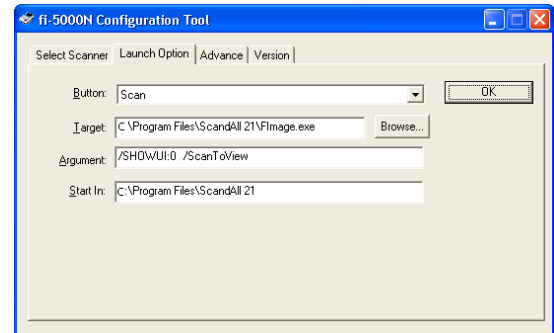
fi-5000N Configuration Tool

Select Scanner | Launch Option | Advance | Version

Button: Scan

OK

Target: C:\Program Files\ScandAll 21\FImage.exe

Browse...

Argument: /SHOWUI:0 /ScanToView

Start In: C:\Program Files\ScandAll 21